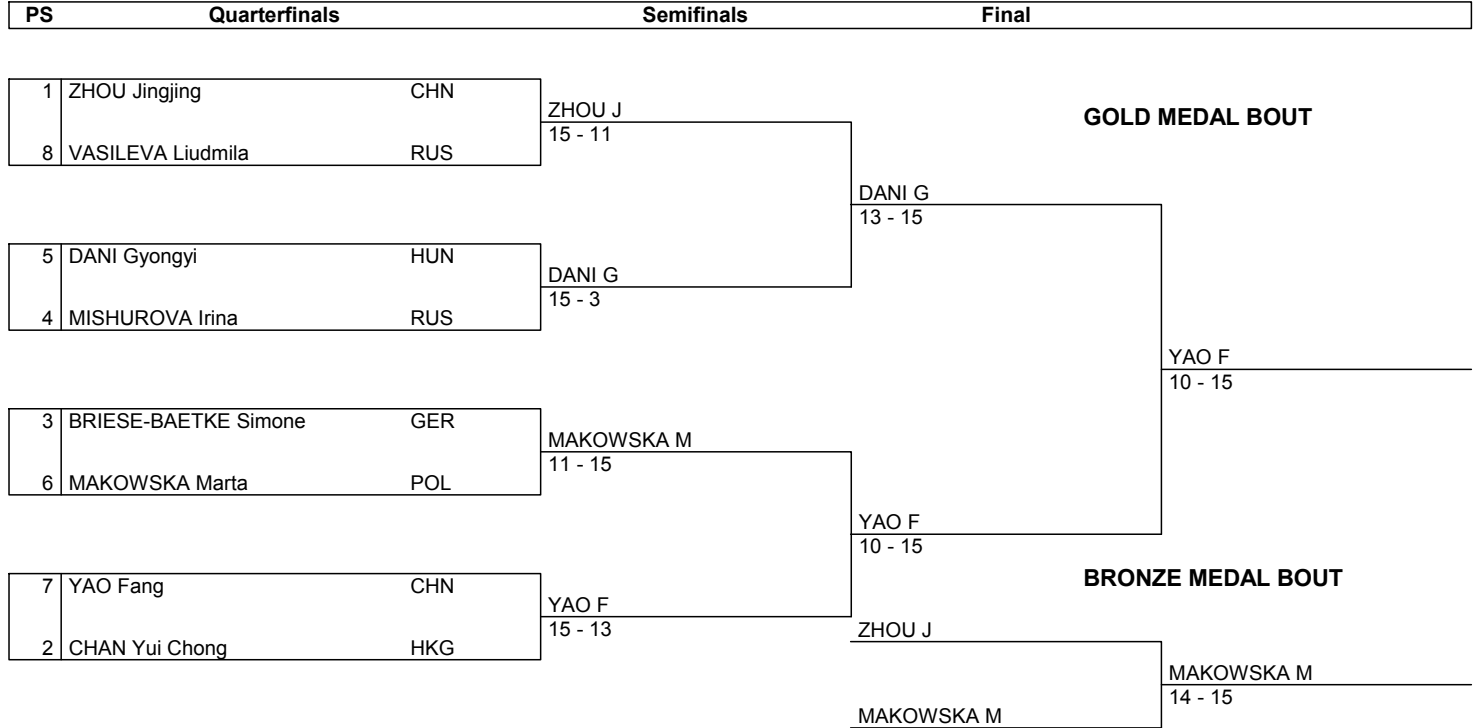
| PS | Quarterfinals | | Semifinals | Final |
|---|---|---|---|---|

1 ZHOU Jingjing CHN
8 VASILEVA Liudmila RUS

ZHOU J
15 - 11

GOLD MEDAL BOUT

DANI G
13 - 15

5 DANI Gyongyi HUN
4 MISHUROVA Irina RUS

DANI G
15 - 3

YAO F
10 - 15

3 BRIESE-BAETKE Simone GER
6 MAKOWSKA Marta POL

MAKOWSKA M
11 - 15

YAO F
10 - 15

BRONZE MEDAL BOUT

7 YAO Fang CHN
2 CHAN Yui Chong HKG

YAO F
15 - 13

ZHOU J

MAKOWSKA M
14 - 15

MAKOWSKA M